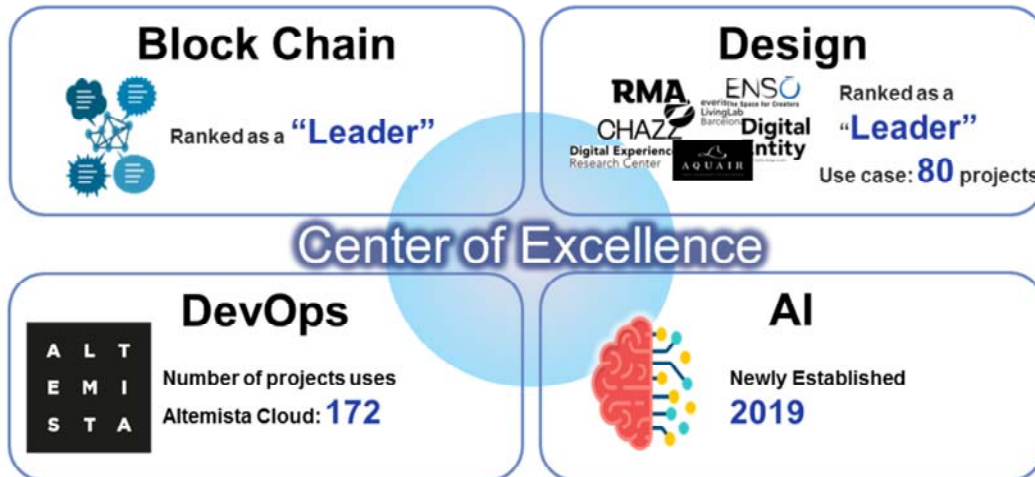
Block Chain

Ranked as a "Leader"

Design

RMA
ENSO
everis the Space for Creators
LivingLab Barcelona
CHAZZ
Digital Identity
Digital Experience Research Center
AQUAIR

Ranked as a "Leader"

Use case: 80 projects

Center of Excellence

DevOps

ALT
EMI
STA

Number of projects uses Altemista Cloud: 172

AI

Newly Established 2019